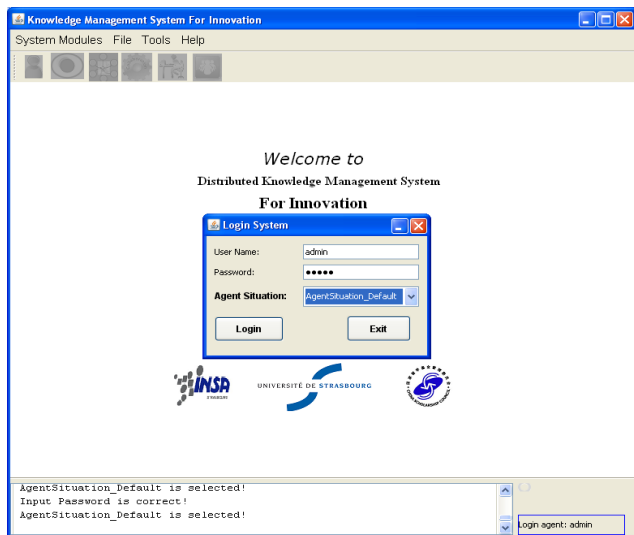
Knowledge Management System For Innovation

System Modules File Tools Help

Welcome to
Distributed Knowledge Management System
For Innovation

Login System

User Name: admin
Password: •••••
Agent Situation: AgentSituation_Default

Login
Exit

INSA STRASBOURG
UNIVERSITÉ DE STRASBOURG

AgentSituation_Default is selected!
Input Password is correct!
AgentSituation_Default is selected!

Login agent: admin